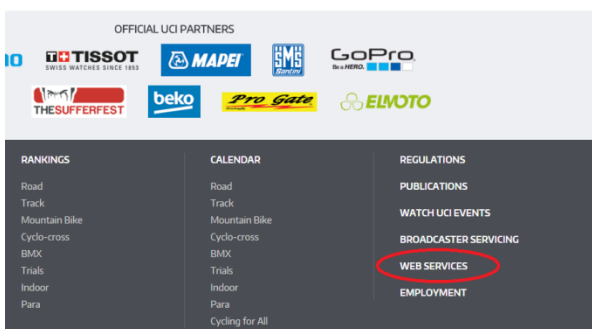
OFFICIAL UCI PARTNERS

IO TISSOT SWISS WATCHES SINCE 1853 MAPEI SMS Santini GoPro Be a HERO.

THESUFFERFEST beko Pro Gate ELIVOTO

RANKINGS
Road
Track
Mountain Bike
Cyclo-cross
BMX
Trials
Indoor
Para

CALENDAR
Road
Track
Mountain Bike
Cyclo-cross
BMX
Trials
Indoor
Para
Cycling for All

REGULATIONS
PUBLICATIONS
WATCH UCI EVENTS
BROADCASTER SERVICING
WEB SERVICES
EMPLOYMENT